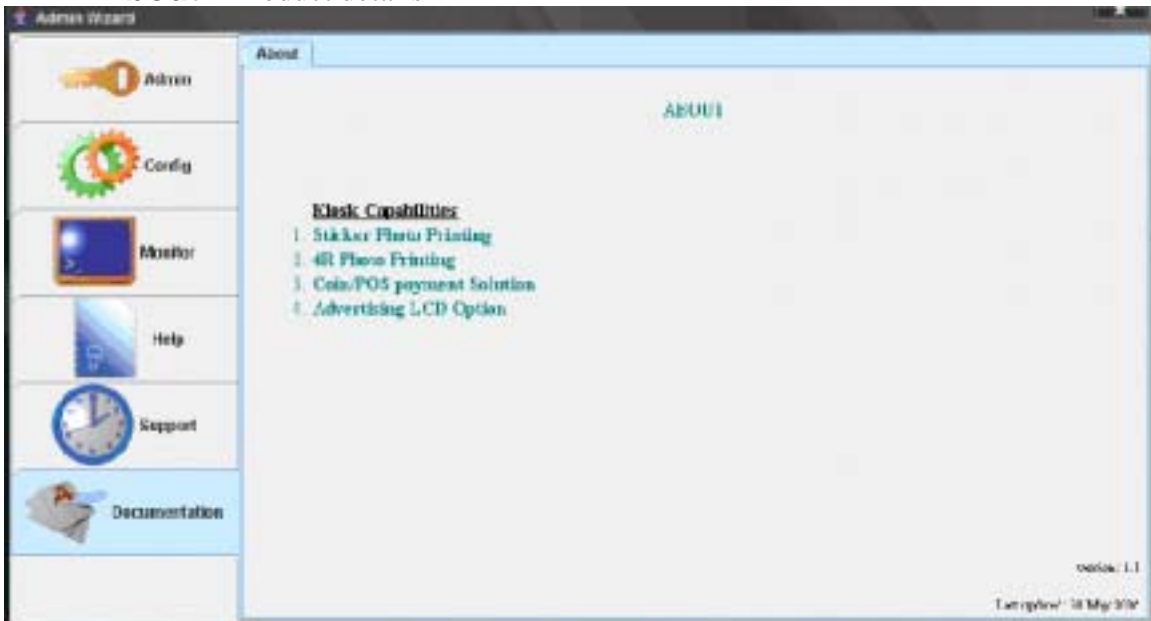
Admin Wizard

Admin

Config

Monitor

Help

Support

Documentation

About

ABOUT

Kiosk Capabilities

1. Sticker Photo Printing
2. 4R Photo Printing
3. Coin/POS payment Solution
4. Advertising LCD Option

Version: 1.1

Last update: 18 May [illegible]